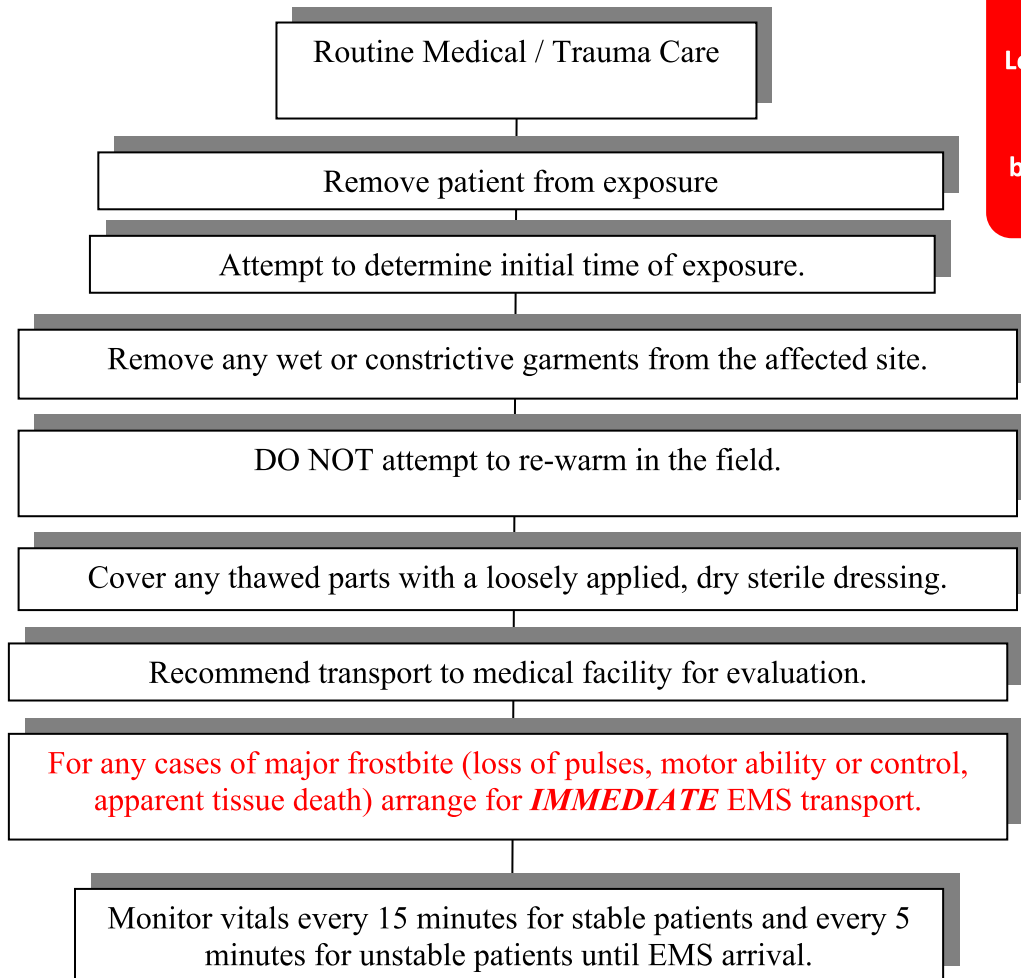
Routine Medical / Trauma Care

Remove patient from exposure

Attempt to determine initial time of exposure.

Remove any wet or constrictive garments from the affected site.

DO NOT attempt to re-warm in the field.

Cover any thawed parts with a loosely applied, dry sterile dressing.

Recommend transport to medical facility for evaluation.

For any cases of major frostbite (loss of pulses, motor ability or control, apparent tissue death) arrange for ***IMMEDIATE*** EMS transport.

Monitor vitals every 15 minutes for stable patients and every 5 minutes for unstable patients until EMS arrival.

Le

b